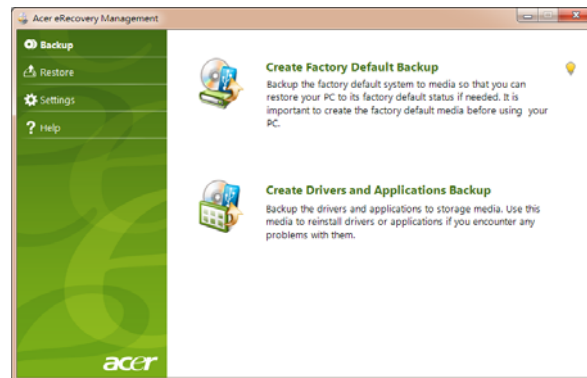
Acer eRecovery Management

Backup

Restore

Settings

Help

Create Factory Default Backup

Backup the factory default system to media so that you can restore your PC to its factory default status if needed. It is important to create the factory default media before using your PC.

Create Drivers and Applications Backup

Backup the drivers and applications to storage media. Use this media to reinstall drivers or applications if you encounter any problems with them.

acer